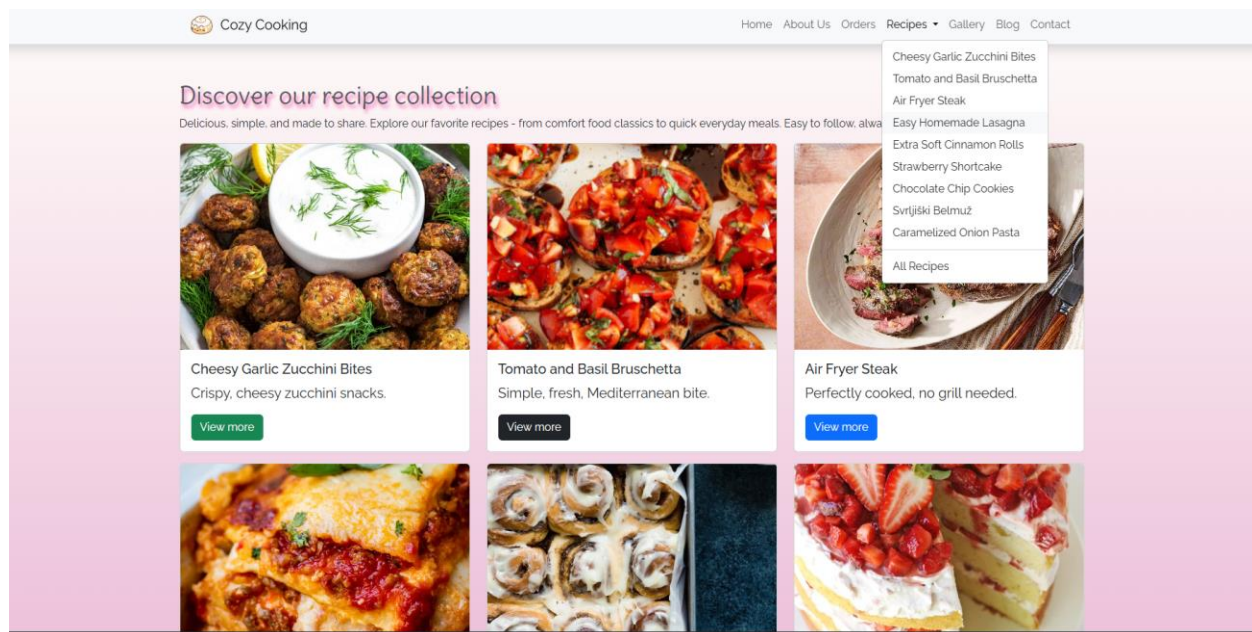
Cozy Cooking

Home About Us Orders Recipes ▾ Gallery Blog Contact

Cheesy Garlic Zucchini Bites
Tomato and Basil Bruschetta
Air Fryer Steak
Easy Homemade Lasagna
Extra Soft Cinnamon Rolls
Strawberry Shortcake
Chocolate Chip Cookies
Svrljiški Belmuž
Caramelized Onion Pasta

All Recipes

Discover our recipe collection

Delicious, simple, and made to share. Explore our favorite recipes - from comfort food classics to quick everyday meals. Easy to follow, alwa

Cheesy Garlic Zucchini Bites
Crispy, cheesy zucchini snacks.
View more

Tomato and Basil Bruschetta
Simple, fresh, Mediterranean bite.
View more

Air Fryer Steak
Perfectly cooked, no grill needed.
View more